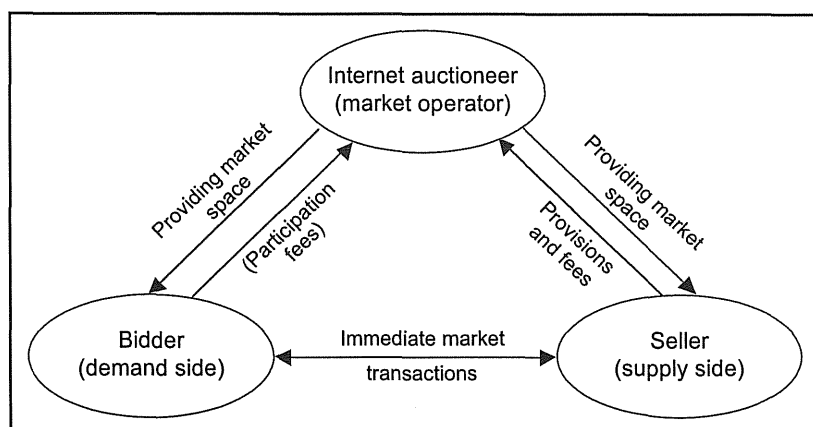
Internet auctioneer
(market operator)

Providing market space

(Participation fees)

Provisions and fees

Providing market space

Bidder
(demand side)

Immediate market transactions

Seller
(supply side)